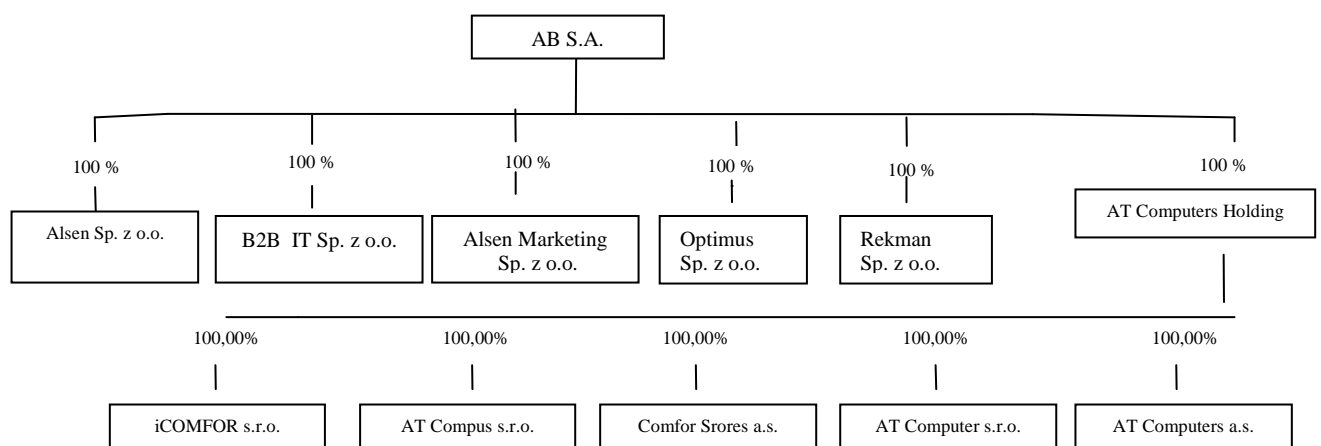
AB S.A.

100 %

Alsen Sp. z o.o.

100 %

B2B IT Sp. z o.o.

100 %

Alsen Marketing Sp. z o.o.

100 %

Optimus Sp. z o.o.

100 %

Rekman Sp. z o.o.

100 %

AT Computers Holding

100,00%

iCOMFOR s.r.o.

100,00%

AT Compus s.r.o.

100,00%

Comfor Srores a.s.

100,00%

AT Computer s.r.o.

100,00%

AT Computers a.s.